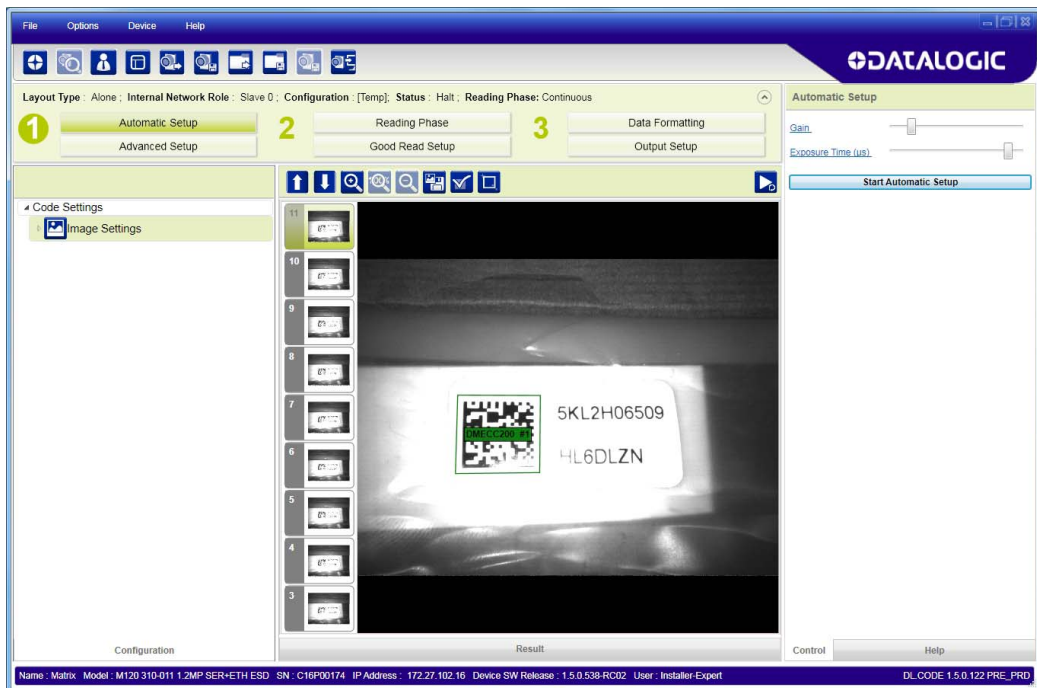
File Options Device Help

DATALOGIC

Layout Type : Alone ; Internal Network Role : Slave 0 ; Configuration : [Temp]; Status : Halt ; Reading Phase: Continuous

1 Automatic Setup
Advanced Setup

2 Reading Phase
Good Read Setup

3 Data Formatting
Output Setup

Automatic Setup

Gain

Exposure Time (us)

Start Automatic Setup

Code Settings
Image Settings

11
10
9
8
7
6
5
4
3

DMECC200 #1

5KL2H06509

HL6DLZN

Configuration

Result

Control

Help

Name : Matrix Model : M120 310-011 1.2MP SER+ETH ESD SN : C16P00174 IP Address : 172.27.102.16 Device SW Release : 1.5.0.538-RC02 User : Installer-Expert

DL.CODE 1.5.0.122 PRE_PRD